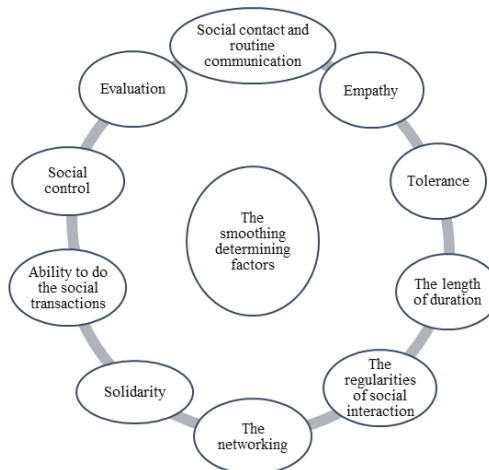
Social contact and routine communication

Empathy

Tolerance

The length of duration

The regularities of social interaction

The networking

Solidarity

Ability to do the social transactions

Social control

Evaluation

The smoothing determining factors